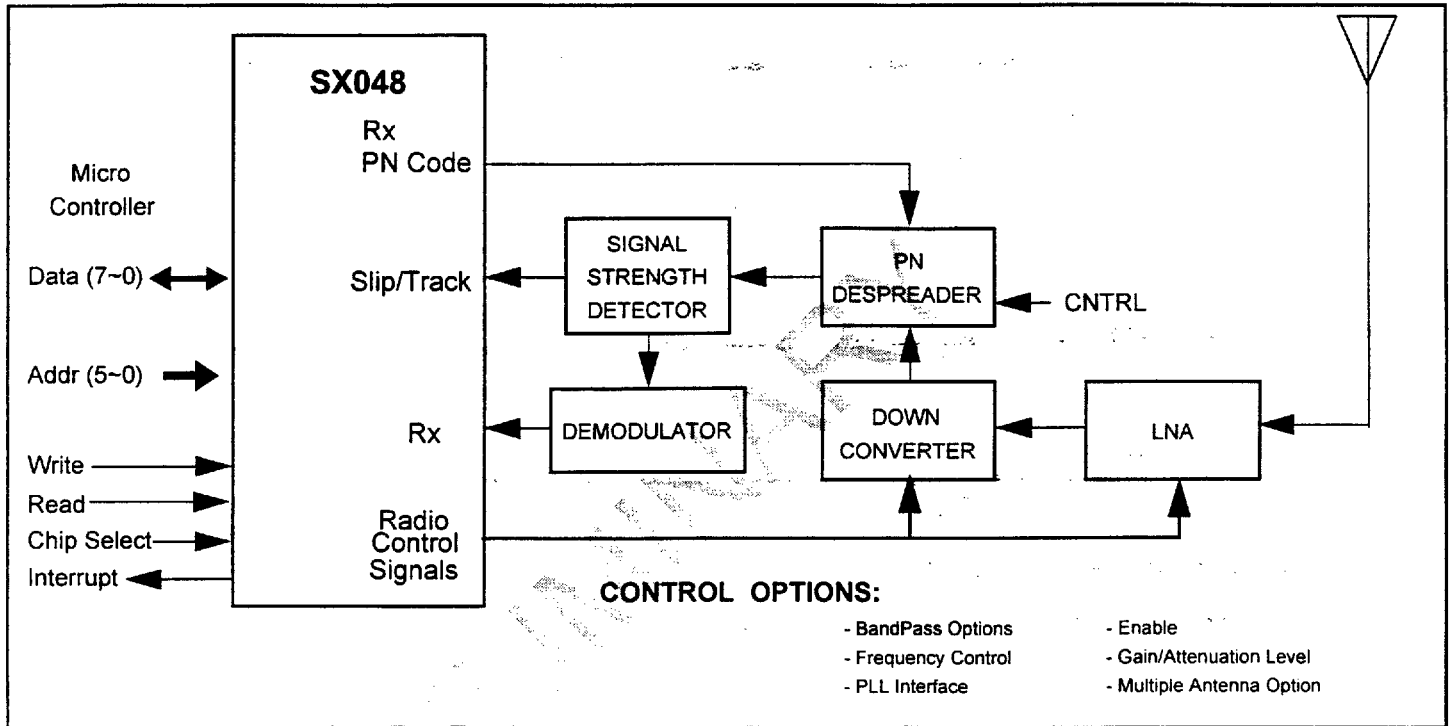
SX048

Rx
PN Code

Micro
Controller

Data (7~0)

Addr (5~0)

Write

Read

Chip Select

Interrupt

Slip/Track

Rx

Radio
Control
Signals

SIGNAL
STRENGTH
DETECTOR

DEMODULATOR

PN
DESPREADER

CNTRL

DOWN
CONVERTER

LNA

CONTROL OPTIONS:

- BandPass Options
- Frequency Control
- PLL Interface

- Enable
- Gain/Attenuation Level
- Multiple Antenna Option